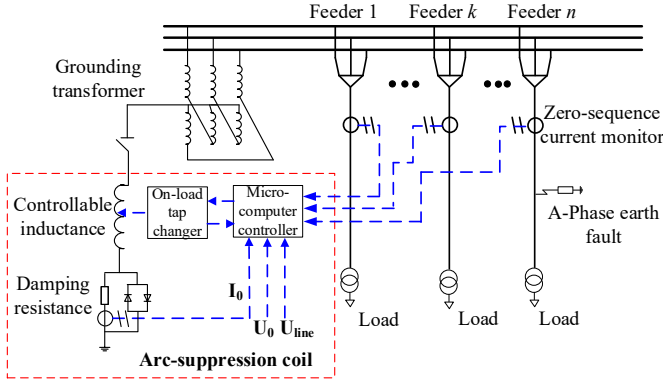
Feeder 1 Feeder $k$ Feeder $n$

Grounding transformer

Zero-sequence current monitor

Controllable inductance

On-load tap changer

Micro-computer controller

A-Phase earth fault

Damping resistance

$\mathbf{I_0}$

$\mathbf{U_0}$ $\mathbf{U_{line}}$

Load Load Load

Arc-suppression coil